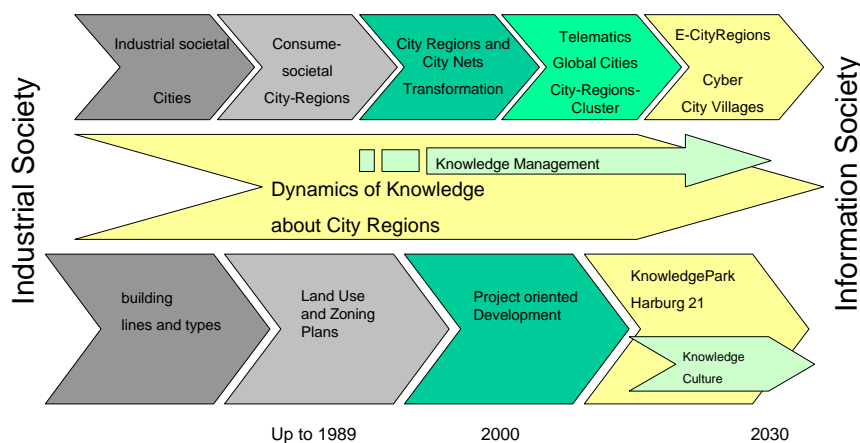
Industrial Society

Industrial societal Cities

Consume-societal City-Regions

City Regions and City Nets Transformation

Telematics Global Cities City-Regions-Cluster

E-CityRegions Cyber City Villages

Knowledge Management

Dynamics of Knowledge about City Regions

building lines and types

Land Use and Zoning Plans

Project oriented Development

KnowledgePark Harburg 21

Knowledge Culture

Up to 1989

2000

2030

Information Society